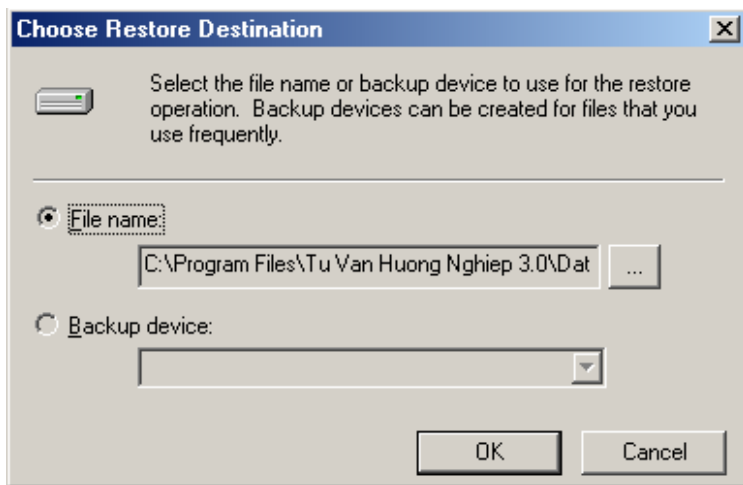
Choose Restore Destination

Select the file name or backup device to use for the restore operation. Backup devices can be created for files that you use frequently.

File name:

C:\Program Files\Tu Van Huong Nghiep 3.0\Dat

...

Backup device:

OK

Cancel